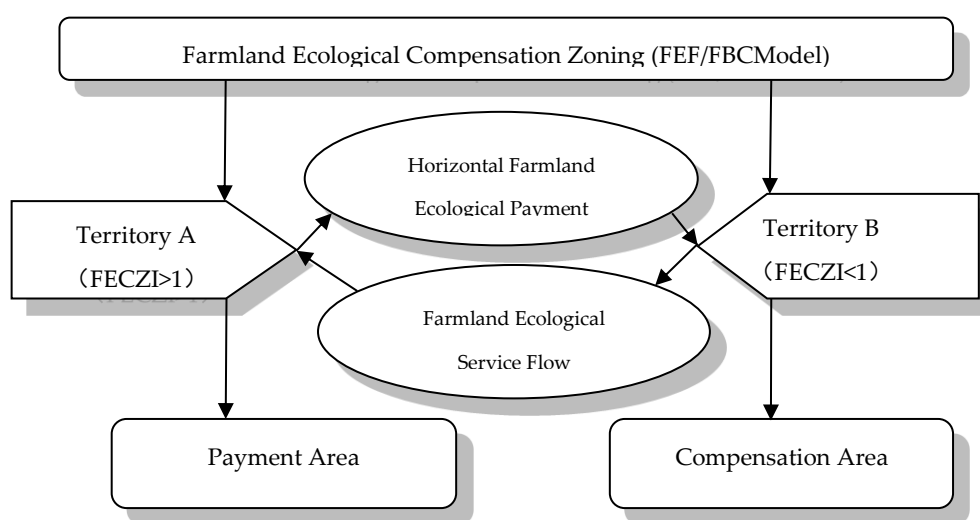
Farmland Ecological Compensation Zoning (FEF/FBCModel)

Horizontal Farmland Ecological Payment

Territory A （FECZI>1）

Territory B （FECZI<1）

Farmland Ecological Service Flow

Payment Area

Compensation Area